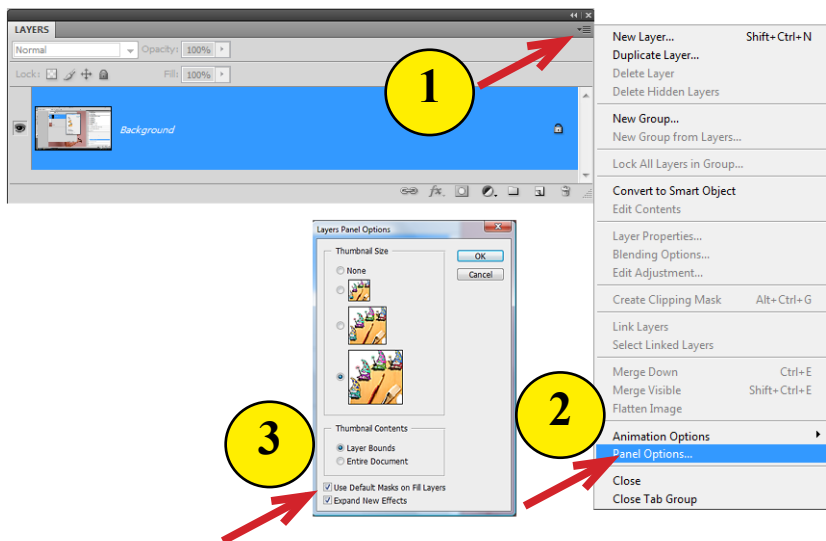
LAYERS
Normal
Opacity: 100%
Lock:
Fill: 100%
Background

1

New Layer... Shift+Ctrl+N
Duplicate Layer...
Delete Layer
Delete Hidden Layers

New Group...
New Group from Layers...

Lock All Layers in Group...

Convert to Smart Object
Edit Contents

Layer Properties...
Blending Options...
Edit Adjustment...

Create Clipping Mask Alt+Ctrl+G

Link Layers
Select Linked Layers

Merge Down Ctrl+E
Merge Visible Shift+Ctrl+E
Flatten Image

Animation Options
Panel Options...

Close
Close Tab Group

2

Layers Panel Options
Thumbnail Size
None
OK
Cancel
Thumbnail Contents
Layer Bounds
Entire Document
Use Default Masks on Fill Layers
Expand New Effects

3